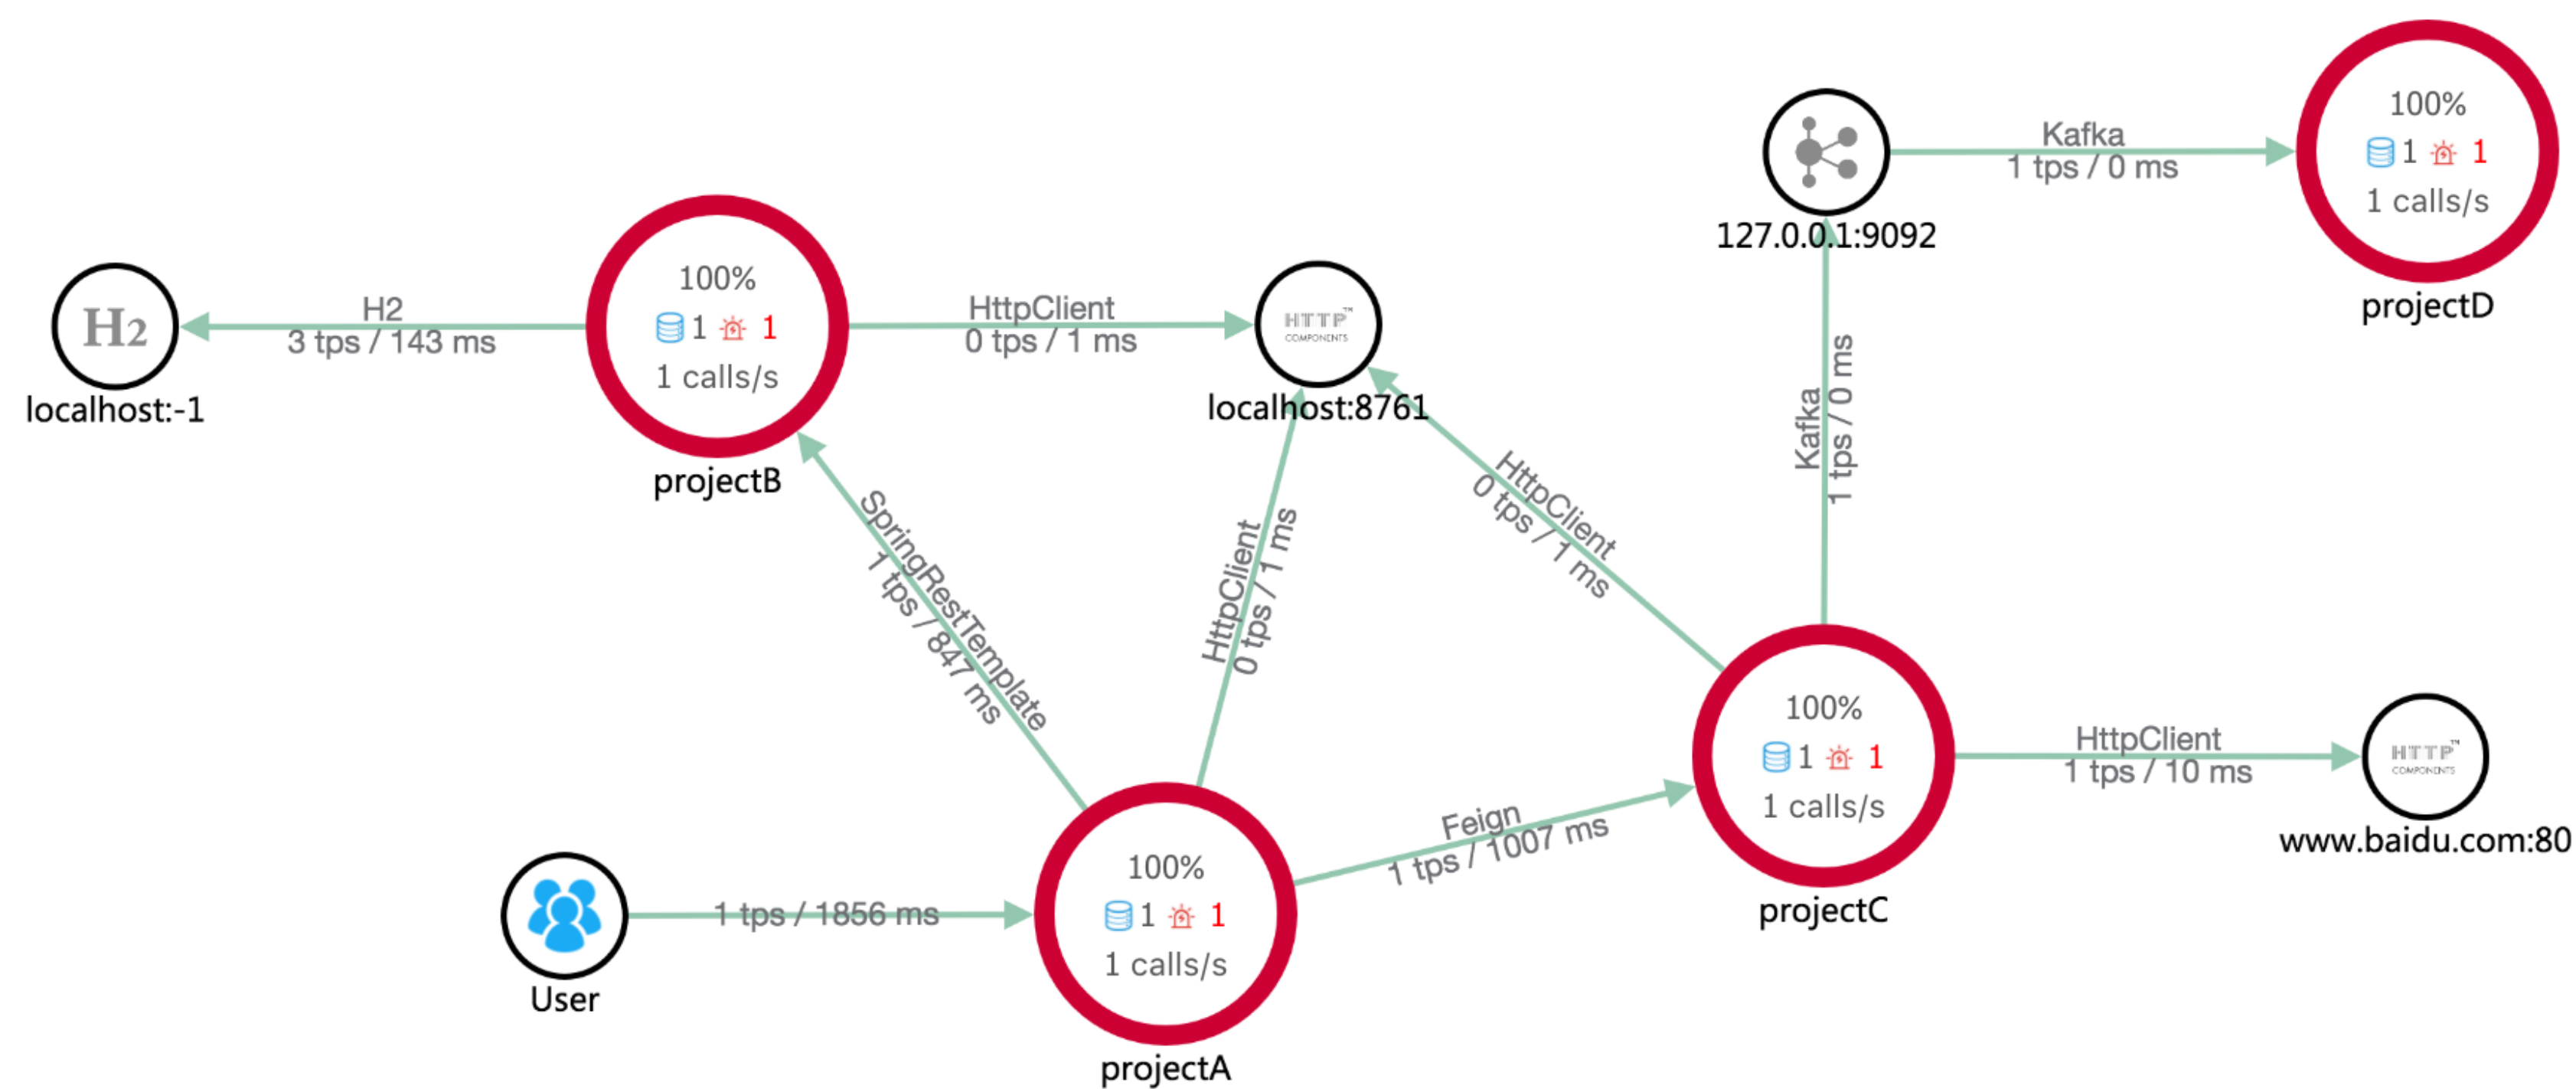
127.0.0.1:9092

Kafka
1 tps / 0 ms

100%
1 1
1 calls/s
projectD

H2
localhost:-1

H2
3 tps / 143 ms

100%
1 1
1 calls/s
projectB

HttpClient
0 tps / 1 ms

HTTP
COMPONENTS
localhost:8761

Kafka
1 tps / 0 ms

HttpClient
0 tps / 1 ms

SpringRestTemplate
1 tps / 847 ms

HttpClient
0 tps / 1 ms

100%
1 1
1 calls/s
projectC

HttpClient
1 tps / 10 ms

HTTP
COMPONENTS
www.baidu.com:80

Feign
1 tps / 1007 ms

User

1 tps / 1856 ms

100%
1 1
1 calls/s
projectA